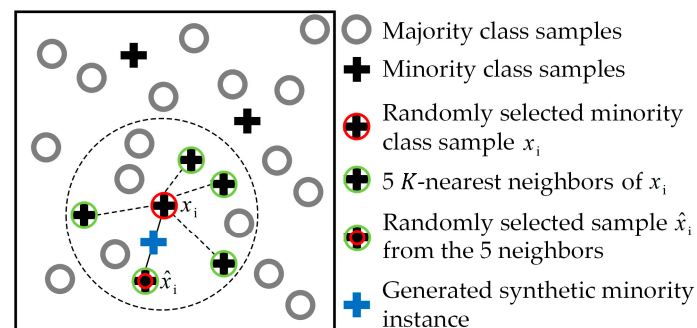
$x_i$

$\hat{x}_i$

Majority class samples

Minority class samples

Randomly selected minority class sample $x_i$

5 $K$-nearest neighbors of $x_i$

Randomly selected sample $\hat{x}_i$ from the 5 neighbors

Generated synthetic minority instance